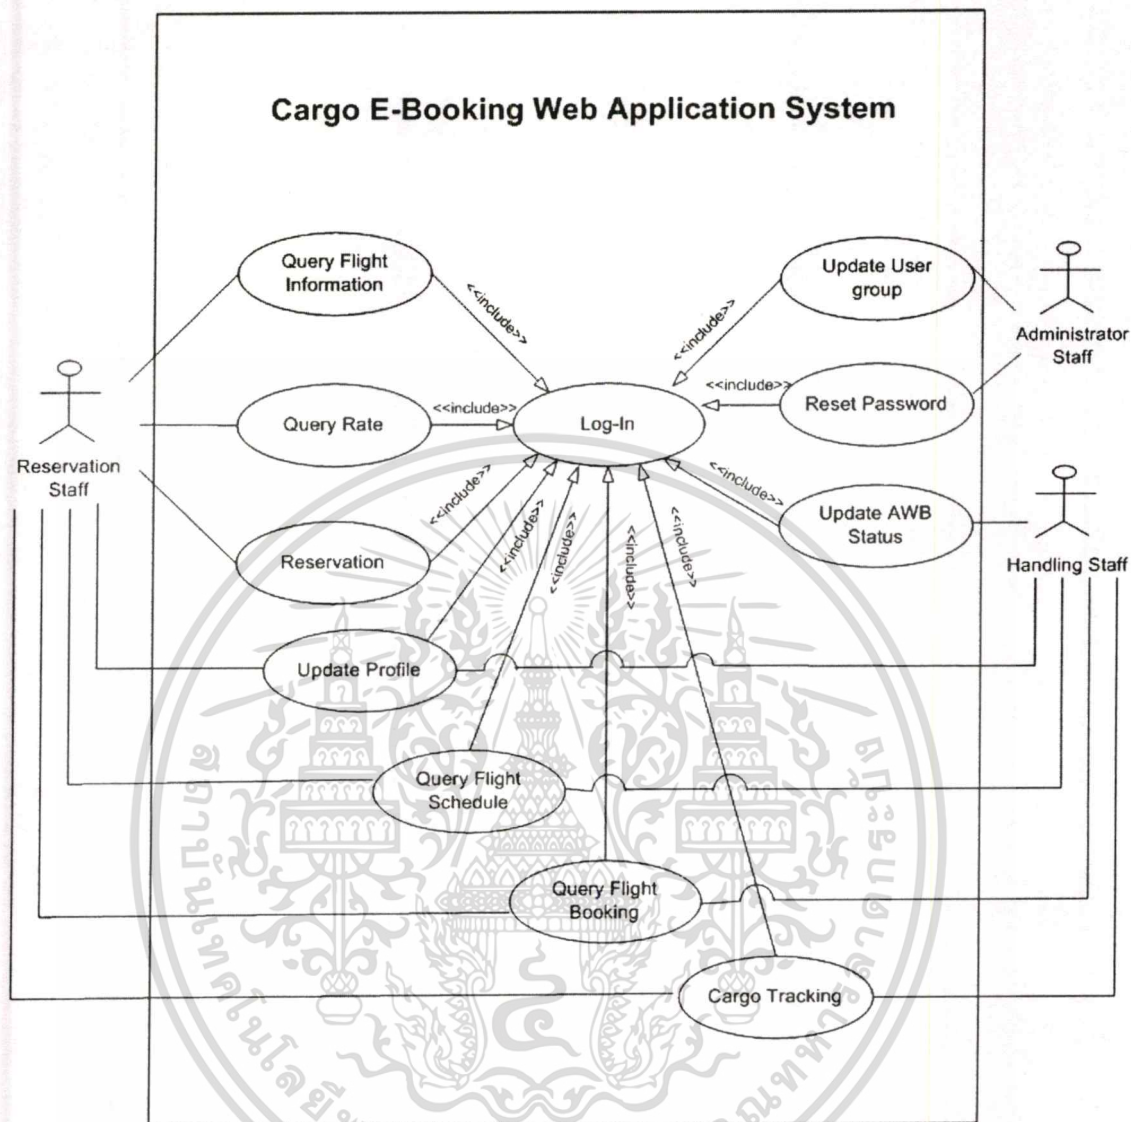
Cargo E-Booking Web Application System

Query Flight Information

<<include>>

Update User group

<<include>>

Administrator Staff

<<include>>

Reset Password

Query Rate

<<include>>

Log-In

Reservation Staff

<<include>>

<<include>>

Update AWB Status

Handling Staff

<<include>>

<<include>>

<<include>>

<<include>>

<<include>>

Reservation

Update Profile

Query Flight Schedule

Query Flight Booking

Cargo Tracking